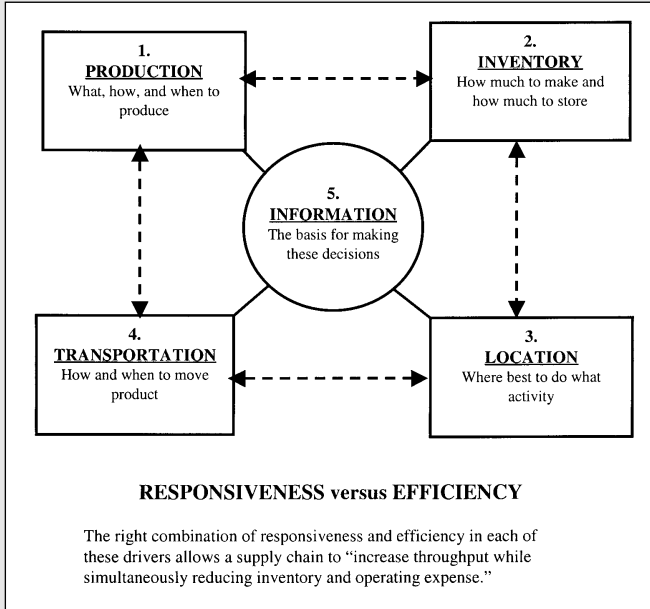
1.
PRODUCTION
What, how, and when to produce

2.
INVENTORY
How much to make and how much to store

5.
INFORMATION
The basis for making these decisions

4.
TRANSPORTATION
How and when to move product

3.
LOCATION
Where best to do what activity

RESPONSIVENESS versus EFFICIENCY

The right combination of responsiveness and efficiency in each of these drivers allows a supply chain to "increase throughput while simultaneously reducing inventory and operating expense."